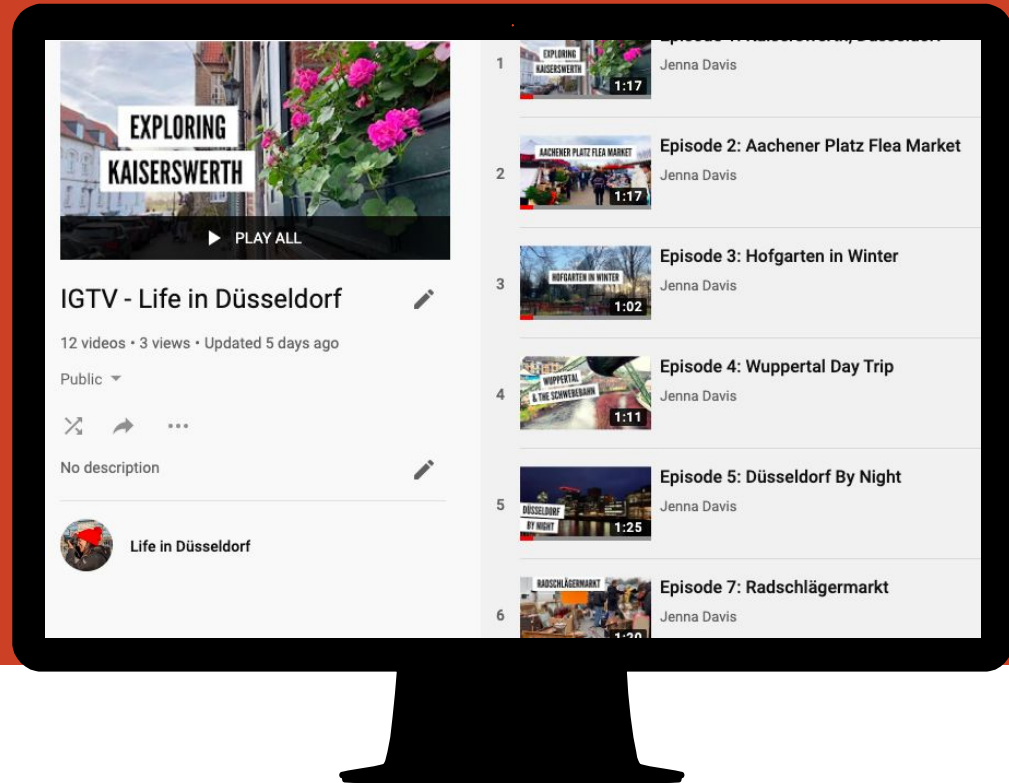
EXPLORING KAISERSWERTH

PLAY ALL

IGTV - Life in Düsseldorf

12 videos • 3 views • Updated 5 days ago

Public

No description

Life in Düsseldorf

1 EXPLORING KAISERSWERTH 1:17 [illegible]
Jenna Davis

2 AACHENER PLATZ FLEA MARKET 1:17 Episode 2: Aachener Platz Flea Market
Jenna Davis

3 HOFGARTEN IN WINTER 1:02 Episode 3: Hofgarten in Winter
Jenna Davis

4 WUPPERTAL & THE SCHWEBEBAHN 1:11 Episode 4: Wuppertal Day Trip
Jenna Davis

5 DÜSSELDORF BY NIGHT 1:25 Episode 5: Düsseldorf By Night
Jenna Davis

6 RADSCHLÄGERMARKT 1:20 Episode 7: Radschlägermarkt
Jenna Davis